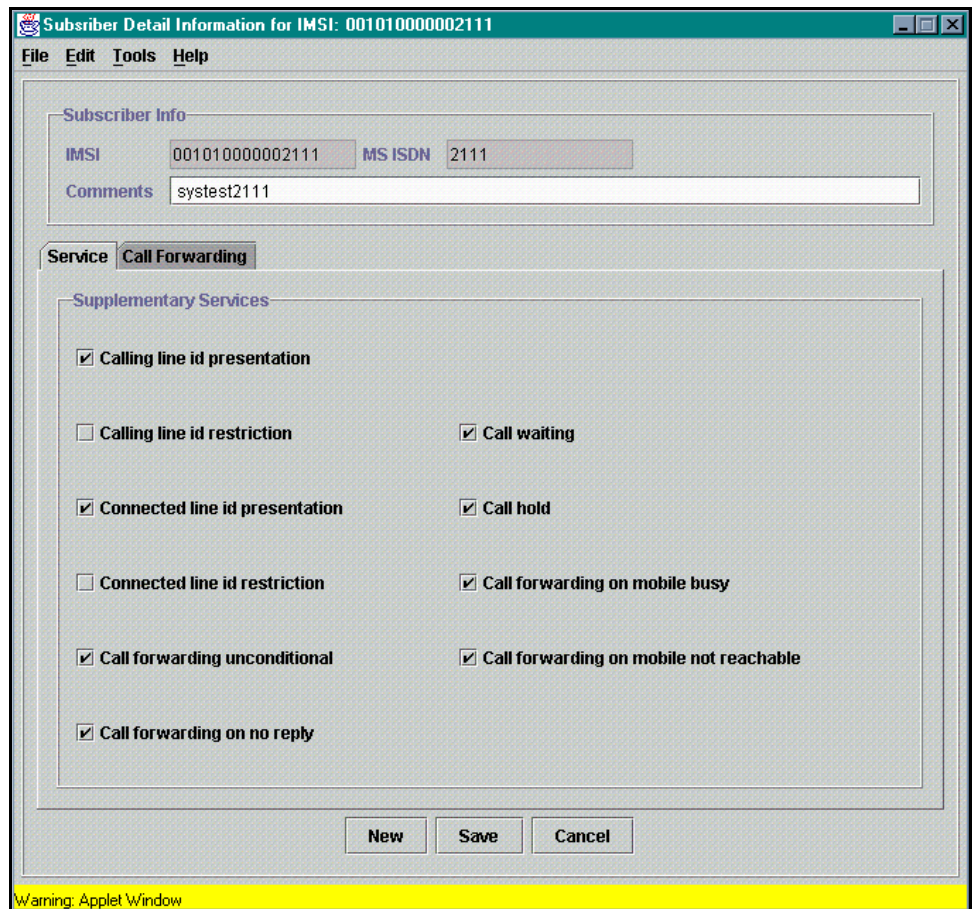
Subsriber Detail Information for IMSI: 001010000002111

File Edit Tools Help

Subscriber Info

IMSI 001010000002111 MS ISDN 2111

Comments systest2111

Service Call Forwarding

Supplementary Services

☑ Calling line id presentation

☐ Calling line id restriction

☑ Call waiting

☑ Connected line id presentation

☑ Call hold

☐ Connected line id restriction

☑ Call forwarding on mobile busy

☑ Call forwarding unconditional

☑ Call forwarding on mobile not reachable

☑ Call forwarding on no reply

New Save Cancel

Warning: Applet Window